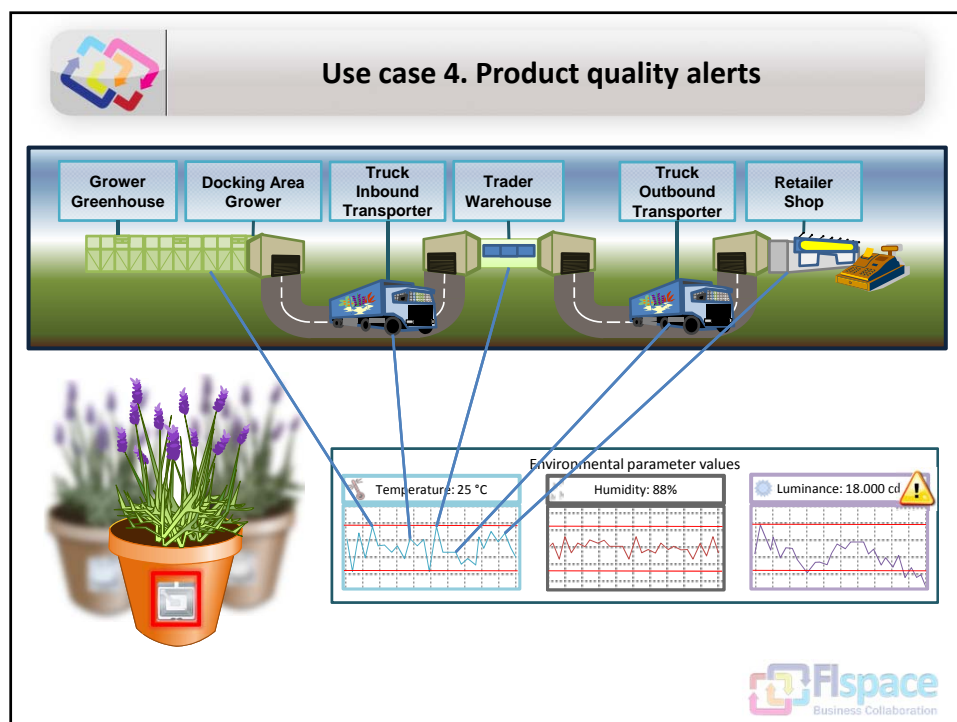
Use case 4. Product quality alerts

Grower Greenhouse

Docking Area Grower

Truck Inbound Transporter

Trader Warehouse

Truck Outbound Transporter

Retailer Shop

Environmental parameter values

Temperature: 25 °C

Humidity: 88%

Luminance: 18.000 cd

FIspace
Business Collaboration